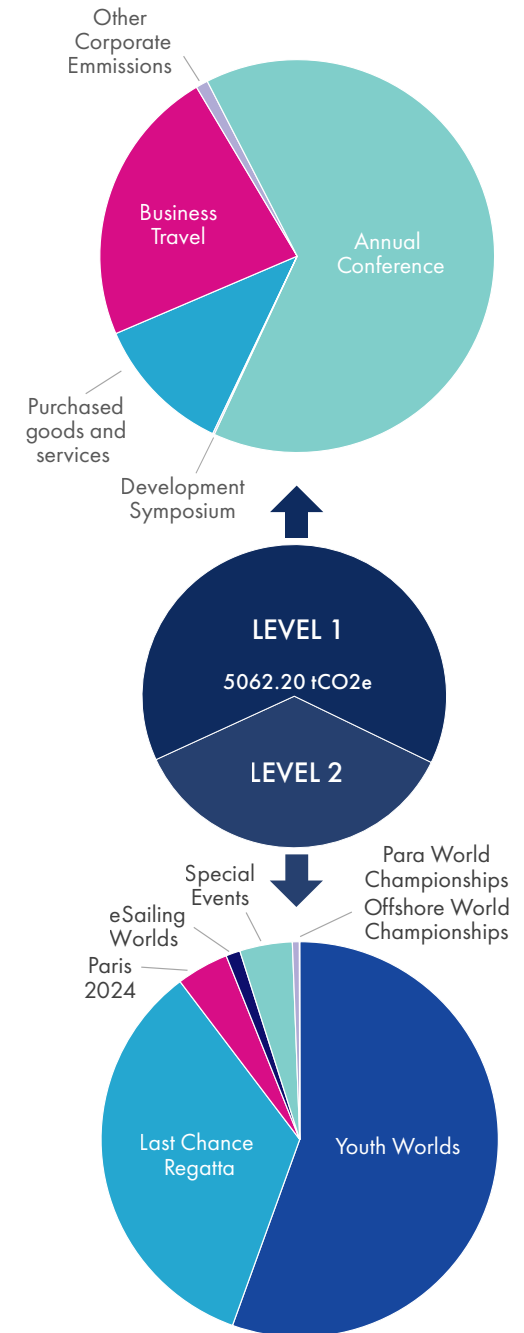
Other Corporate Emmissions

Business Travel

Annual Conference

Purchased goods and services

Development Symposium

LEVEL 1

5062.20 tCO2e

LEVEL 2

Special Events

Para World Championships

Offshore World Championships

eSailing Worlds

Paris 2024

Last Chance Regatta

Youth Worlds